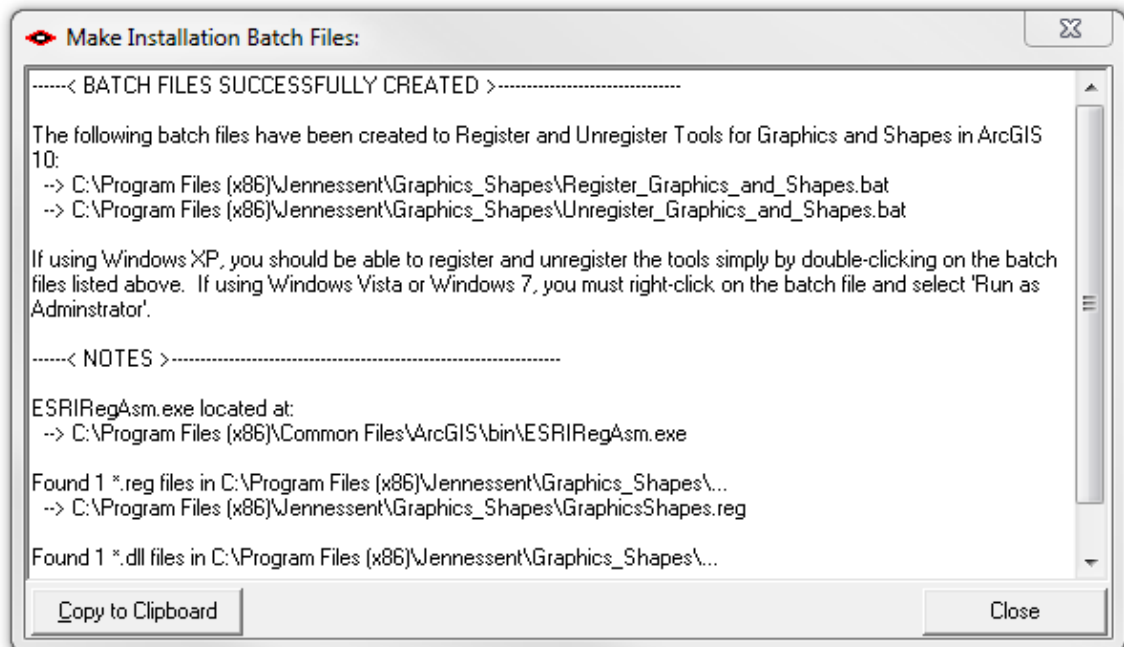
Make Installation Batch Files:

------< BATCH FILES SUCCESSFULLY CREATED >------------------------------

The following batch files have been created to Register and Unregister Tools for Graphics and Shapes in ArcGIS 10:
--> C:\Program Files (x86)\Jennessent\Graphics_Shapes\Register_Graphics_and_Shapes.bat
--> C:\Program Files (x86)\Jennessent\Graphics_Shapes\Unregister_Graphics_and_Shapes.bat

If using Windows XP, you should be able to register and unregister the tools simply by double-clicking on the batch files listed above. If using Windows Vista or Windows 7, you must right-click on the batch file and select 'Run as Adminstrator'.

------< NOTES >------------------------------------------------------------------

ESRIRegAsm.exe located at:
--> C:\Program Files (x86)\Common Files\ArcGIS\bin\ESRIRegAsm.exe

Found 1 *.reg files in C:\Program Files (x86)\Jennessent\Graphics_Shapes\...
--> C:\Program Files (x86)\Jennessent\Graphics_Shapes\GraphicsShapes.reg

Found 1 *.dll files in C:\Program Files (x86)\Jennessent\Graphics_Shapes\...

Copy to Clipboard

Close